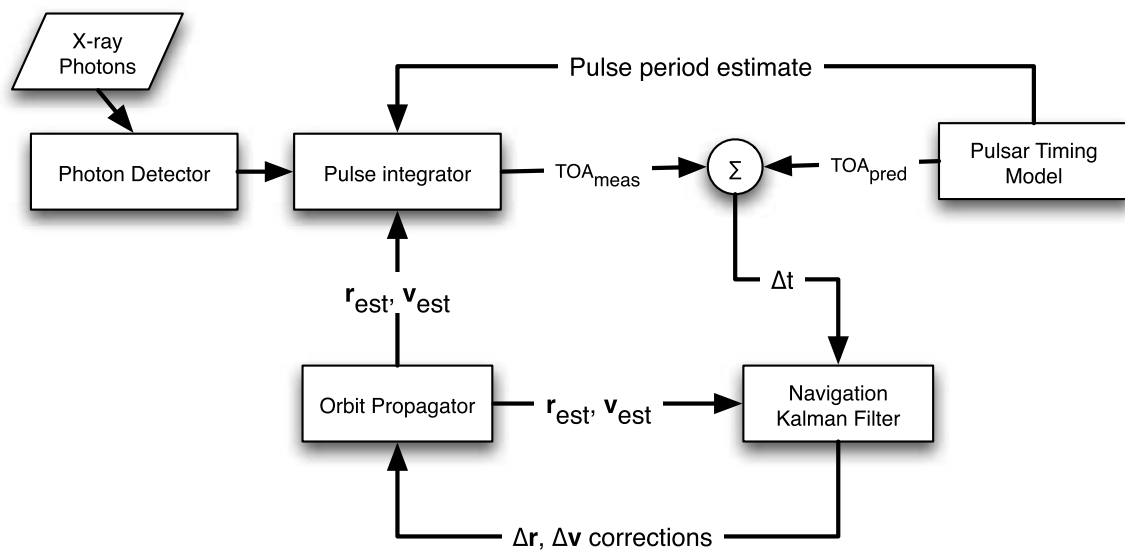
X-ray Photons

Pulse period estimate

Photon Detector

Pulse integrator

$TOA_{meas}$

$\Sigma$

$TOA_{pred}$

Pulsar Timing Model

$\mathbf{r}_{est}$, $\mathbf{v}_{est}$

$\Delta t$

Orbit Propagator

$\mathbf{r}_{est}$, $\mathbf{v}_{est}$

Navigation Kalman Filter

$\Delta\mathbf{r}$, $\Delta\mathbf{v}$ corrections